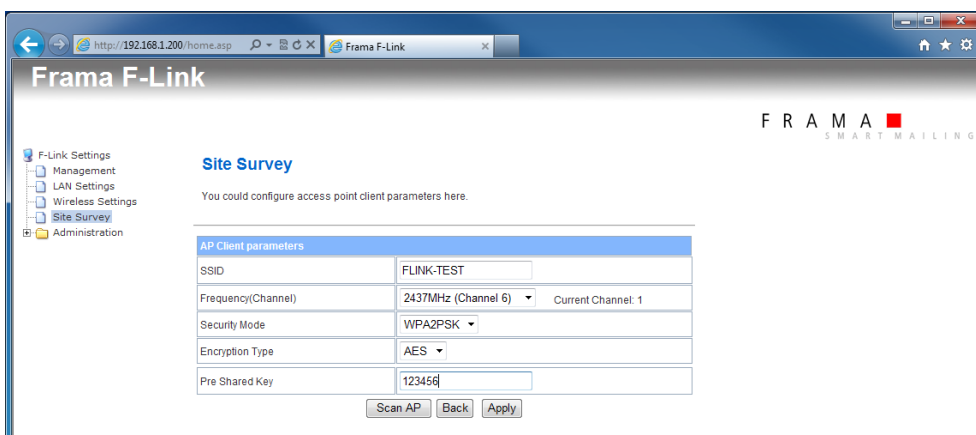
http://192.168.1.200/home.asp

Frama F-Link

Frama F-Link

FRAMA
SMART MAILING

F-Link Settings
Management
LAN Settings
Wireless Settings
Site Survey
Administration

Site Survey

You could configure access point client parameters here.

| AP Client parameters | |
|---|---|
| SSID | FLINK-TEST |
| Frequency(Channel) | 2437MHz (Channel 6) Current Channel: 1 |
| Security Mode | WPA2PSK |
| Encryption Type | AES |
| Pre Shared Key | 123456 |

Scan AP Back Apply